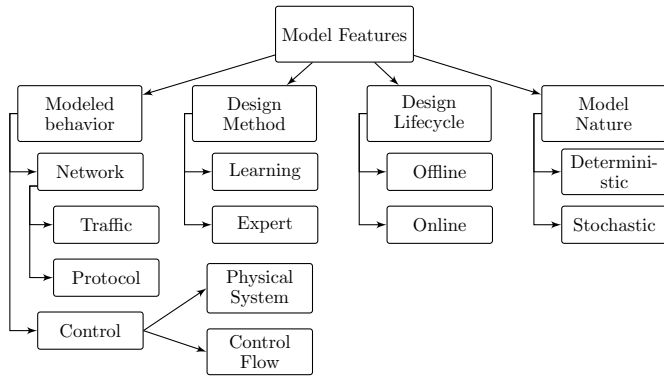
Model Features

Modeled behavior

Network

Traffic

Protocol

Control

Physical System

Control Flow

Design Method

Learning

Expert

Design Lifecycle

Offline

Online

Model Nature

Determini-stic

Stochastic